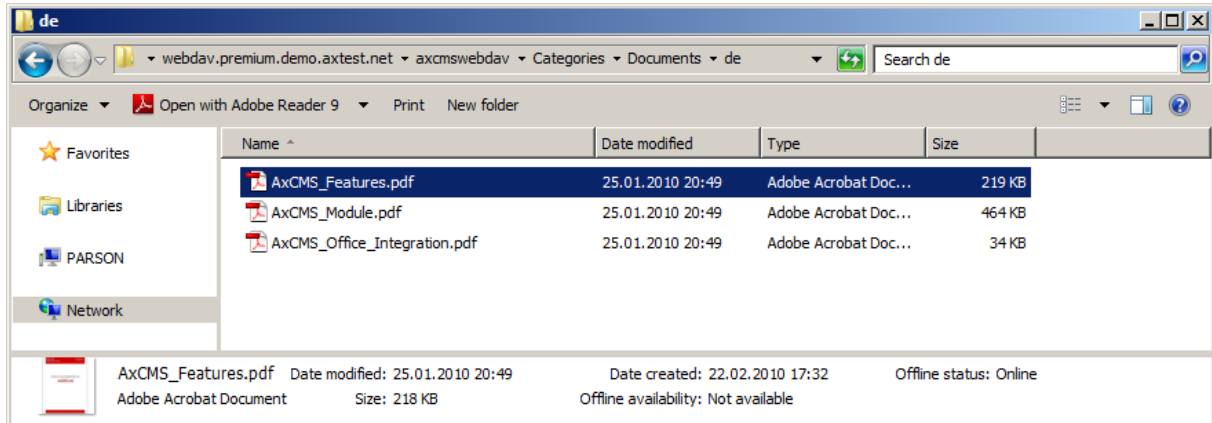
de

webdav.premium.demo.axtest.net ▸ axcmswebdav ▸ Categories ▸ Documents ▸ de

Search de

Organize ▾ Open with Adobe Reader 9 ▾ Print New folder

Favorites

Libraries

PARSON

Network

| Name | Date modified | Type | Size |
|---|---|---|---|
| AxCMS_Features.pdf | 25.01.2010 20:49 | Adobe Acrobat Doc... | 219 KB |
| AxCMS_Module.pdf | 25.01.2010 20:49 | Adobe Acrobat Doc... | 464 KB |
| AxCMS_Office_Integration.pdf | 25.01.2010 20:49 | Adobe Acrobat Doc... | 34 KB |

AxCMS_Features.pdf Date modified: 25.01.2010 20:49 Date created: 22.02.2010 17:32 Offline status: Online
Adobe Acrobat Document Size: 218 KB Offline availability: Not available